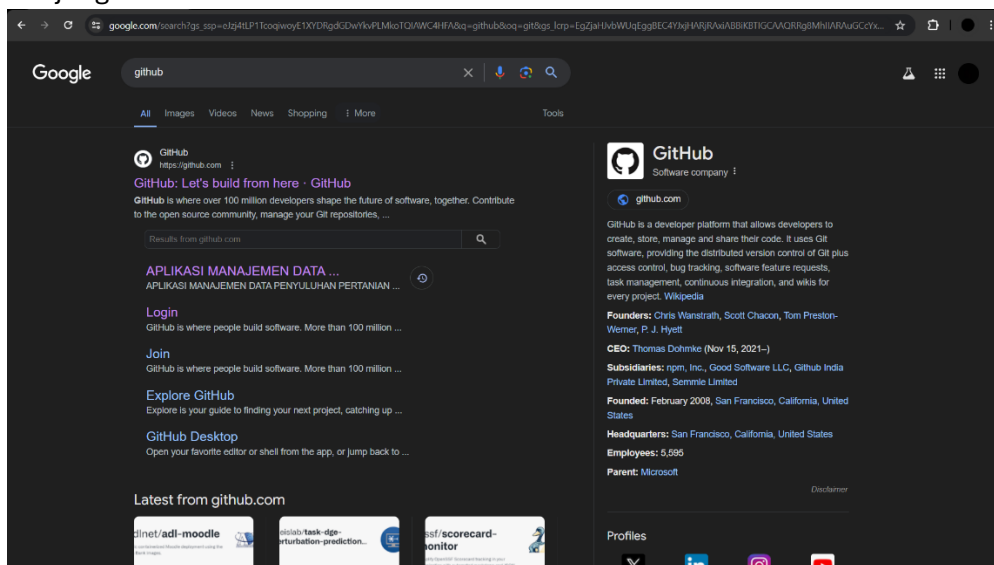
google.com/search?gs_ssp=eJzj4tLP1TcoqiwoyE1XYDRgdGDwYkvPLMkoTQlAWC4HFA&q=github&oq=git&gs_lcrp=EgZjaHJvbWUqEggBEC4YJxjHARjRAxiABBiKBTIGCAAQRRg8MhIIARAuGCcYx...

Google

github

All Images Videos News Shopping ⋮ More Tools

GitHub
https://github.com ⋮

GitHub: Let's build from here · GitHub

GitHub is where over 100 million developers shape the future of software, together. Contribute to the open source community, manage your Git repositories, ...

Results from github.com

APLIKASI MANAJEMEN DATA ...
APLIKASI MANAJEMEN DATA PENYULUHAN PERTANIAN ...

Login
GitHub is where people build software. More than 100 million ...

Join
GitHub is where people build software. More than 100 million ...

Explore GitHub
Explore is your guide to finding your next project, catching up ...

GitHub Desktop
Open your favorite editor or shell from the app, or jump back to ...

Latest from github.com

dlnet/adl-moodle

eislab/task-dge-erturbation-prediction...

ssf/scorecard-monitor

GitHub
Software company ⋮

github.com

GitHub is a developer platform that allows developers to create, store, manage and share their code. It uses Git software, providing the distributed version control of Git plus access control, bug tracking, software feature requests, task management, continuous integration, and wikis for every project. Wikipedia

Founders: Chris Wanstrath, Scott Chacon, Tom Preston-Werner, P. J. Hyett

CEO: Thomas Dohmke (Nov 15, 2021–)

Subsidiaries: npm, Inc., Good Software LLC, Github India Private Limited, Semmle Limited

Founded: February 2008, San Francisco, California, United States

Headquarters: San Francisco, California, United States

Employees: 5,595

Parent: Microsoft

Disclaimer

Profiles